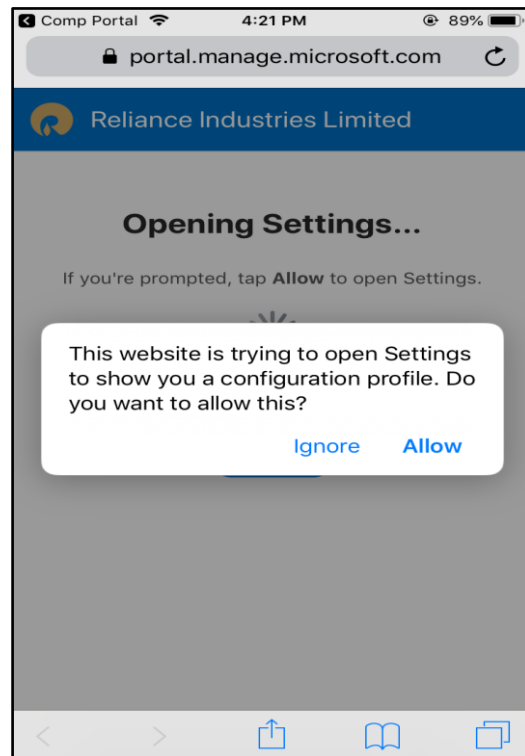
Comp Portal 4:21 PM 89%

portal.manage.microsoft.com

Reliance Industries Limited

Opening Settings...

If you're prompted, tap **Allow** to open Settings.

This website is trying to open Settings to show you a configuration profile. Do you want to allow this?

Ignore Allow